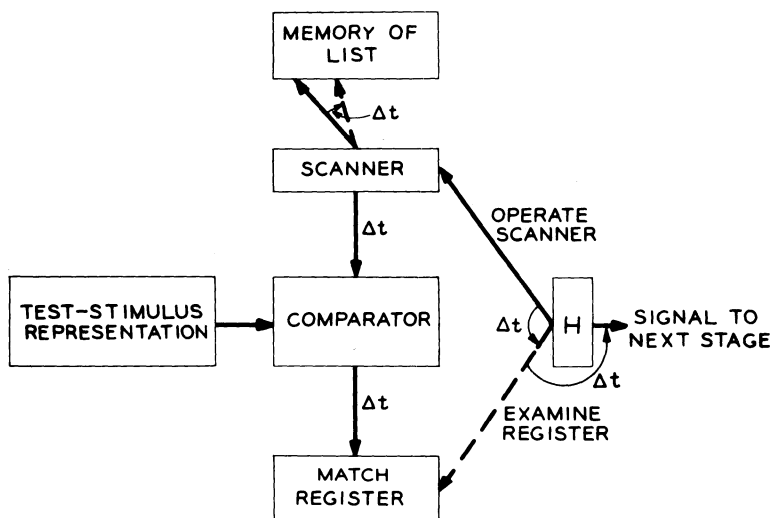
MEMORY OF LIST

$\Delta t$

SCANNER

$\Delta t$

OPERATE SCANNER

TEST-STIMULUS REPRESENTATION

COMPARATOR

$\Delta t$

H

SIGNAL TO NEXT STAGE

$\Delta t$

$\Delta t$

EXAMINE REGISTER

MATCH REGISTER